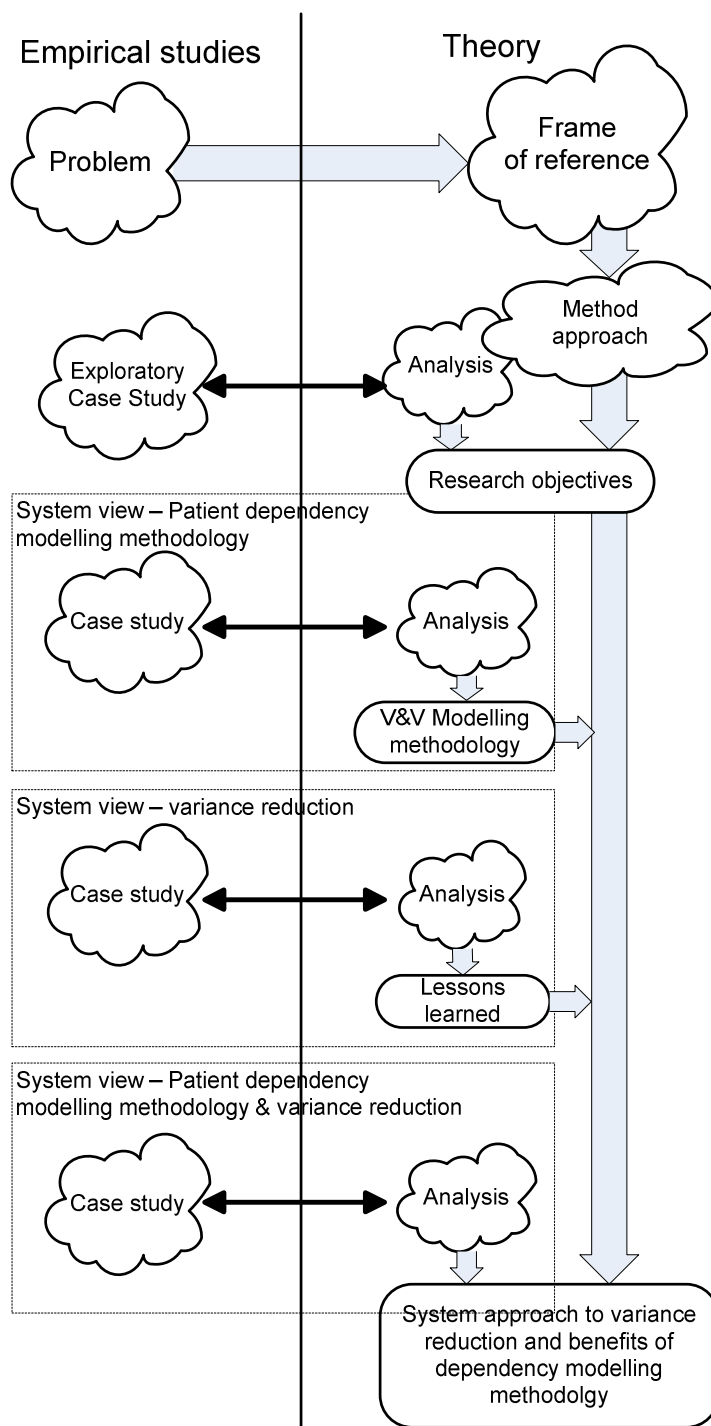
Empirical studies

Theory

Problem

Frame of reference

Method approach

Exploratory Case Study

Analysis

Research objectives

System view – Patient dependency modelling methodology

Case study

Analysis

V&V Modelling methodology

System view – variance reduction

Case study

Analysis

Lessons learned

System view – Patient dependency modelling methodology & variance reduction

Case study

Analysis

System approach to variance reduction and benefits of dependency modelling methodolgy